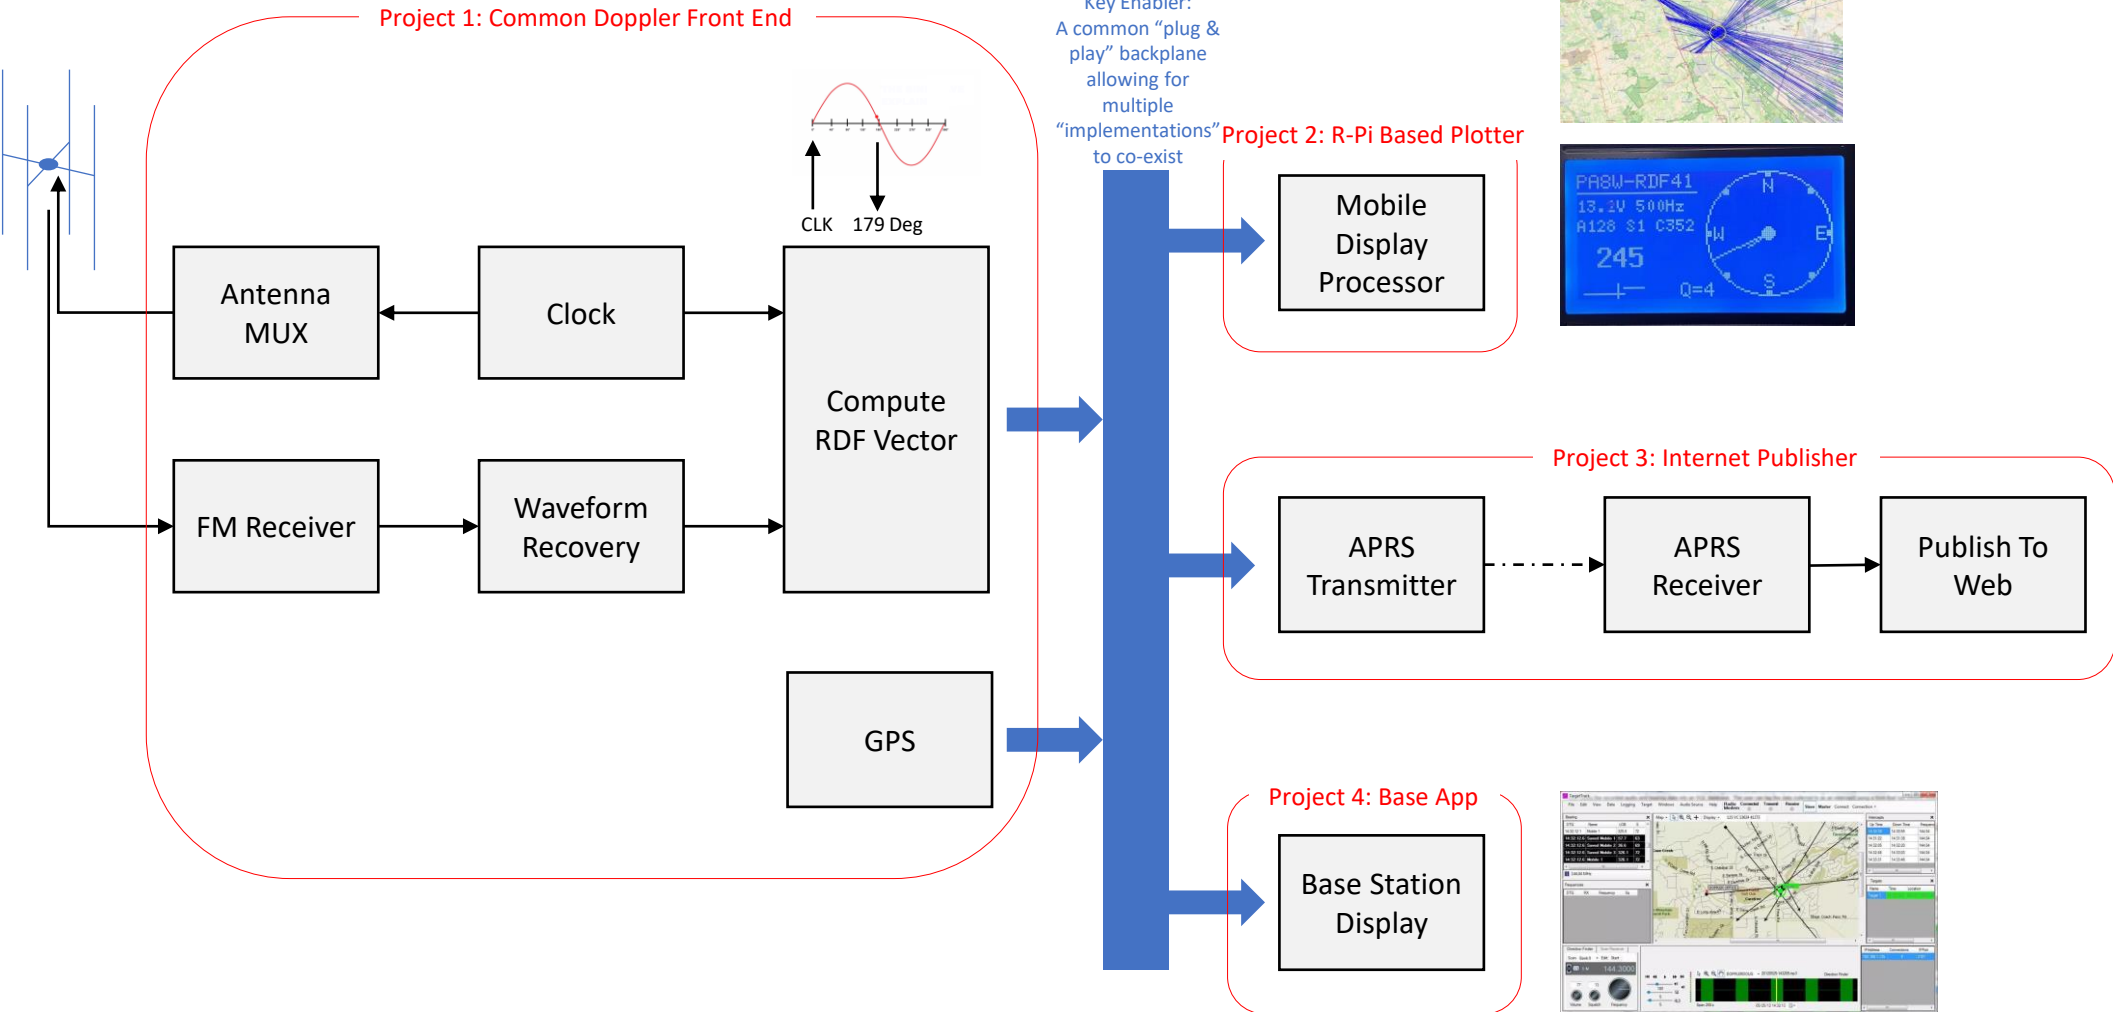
Project 1: Common Doppler Front End

Key Enabler:
A common "plug & play" backplane allowing for multiple "implementations" to co-exist

Antenna MUX

Clock

CLK

179 Deg

Compute RDF Vector

FM Receiver

Waveform Recovery

GPS

Project 2: R-Pi Based Plotter

Mobile Display Processor

PA8W-RDF41
13.2V 500Hz
A128 S1 C352
245
Q=4
N
W
E
S

Project 3: Internet Publisher

APRS Transmitter

APRS Receiver

Publish To Web

Project 4: Base App

Base Station Display